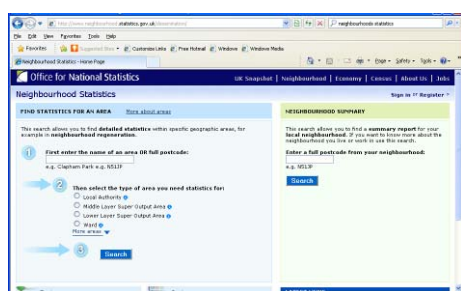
http://www.neighbourhood.statistics.gov.uk/dissemination/

neighbourhood statistics

File Edit View Favorites Tools Help

Favorites Suggested Sites Customize Links Free Hotmail Windows Windows Media

Neighbourhood Statistics - Home Page

Page Safety Tools

Office for National Statistics

UK Snapshot | Neighbourhood | Economy | Census | About Us | Jobs

Neighbourhood Statistics

Sign in | Register

FIND STATISTICS FOR AN AREA

More about areas

This search allows you to find detailed statistics within specific geographic areas, for example in neighbourhood regeneration.

1 First enter the name of an area OR full postcode:

e.g. Clapham Park e.g. NS1JF

2 Then select the type of area you need statistics for:

Local Authority

Middle Layer Super Output Area

Lower Layer Super Output Area

Ward

More areas

3 Search

NEIGHBOURHOOD SUMMARY

This search allows you to find a summary report for your local neighbourhood. If you want to know more about the neighbourhood you live or work in use this search.

Enter a full postcode from your neighbourhood:

e.g. NS1JF

Search